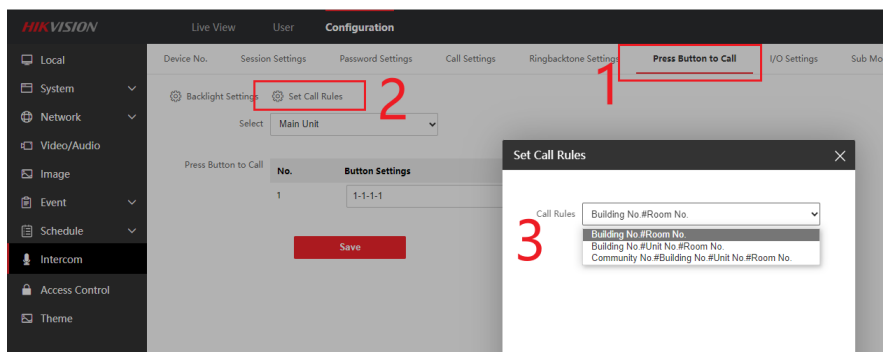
HIKVISION Live View User Configuration

Local
System
Network
Video/Audio
Image
Event
Schedule
Intercom
Access Control
Theme

Device No. Session Settings Password Settings Call Settings Ringbacktone Settings Press Button to Call I/O Settings Sub Mo

1

Backlight Settings Set Call Rules 2

Select Main Unit

Press Button to Call

| No. | Button Settings |
|---|---|
| 1 | 1-1-1-1 |

Save

Set Call Rules

3

Call Rules Building No.#Room No.

Building No.#Room No.
Building No.#Unit No.#Room No.
Community No.#Building No.#Unit No.#Room No.